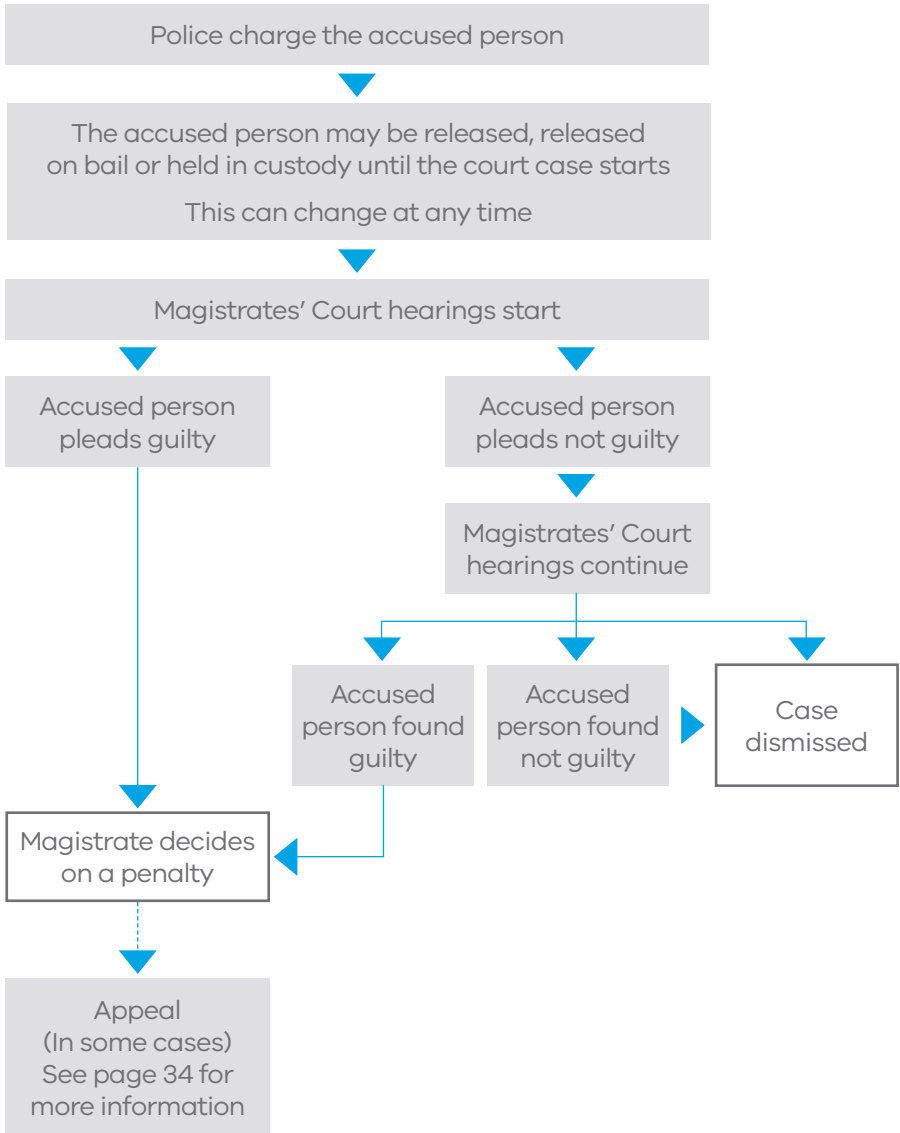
Police charge the accused person

The accused person may be released, released on bail or held in custody until the court case starts

This can change at any time

Magistrates' Court hearings start

Accused person pleads guilty

Accused person pleads not guilty

Magistrates' Court hearings continue

Accused person found guilty

Accused person found not guilty

Case dismissed

Magistrate decides on a penalty

Appeal
(In some cases)
See page 34 for more information